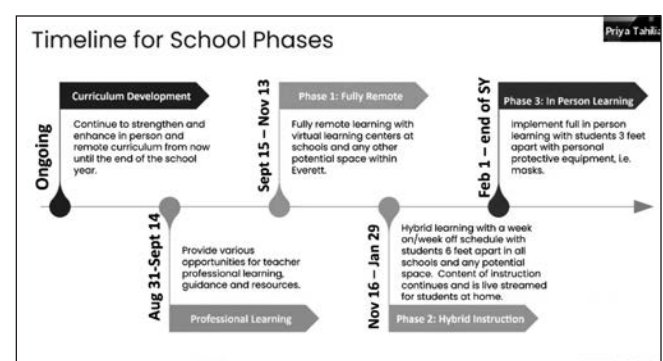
Timeline for School Phases

Priya Tahil

Ongoing

Curriculum Development

Continue to strengthen and enhance in person and remote curriculum from now until the end of the school year.

Sept 15 – Nov 13

Phase 1: Fully Remote

Fully remote learning with virtual learning centers at schools and any other potential space within Everett.

Feb 1 – end of SY

Phase 3: In Person Learning

Implement full in person learning with students 3 feet apart with personal protective equipment, i.e. masks.

Aug 31-Sept 14

Provide various opportunities for teacher professional learning, guidance and resources.

Professional Learning

Nov 16 – Jan 29

Hybrid learning with a week on/week off schedule with students 6 feet apart in all schools and any potential space. Content of instruction continues and is live streamed for students at home.

Phase 2: Hybrid Instruction